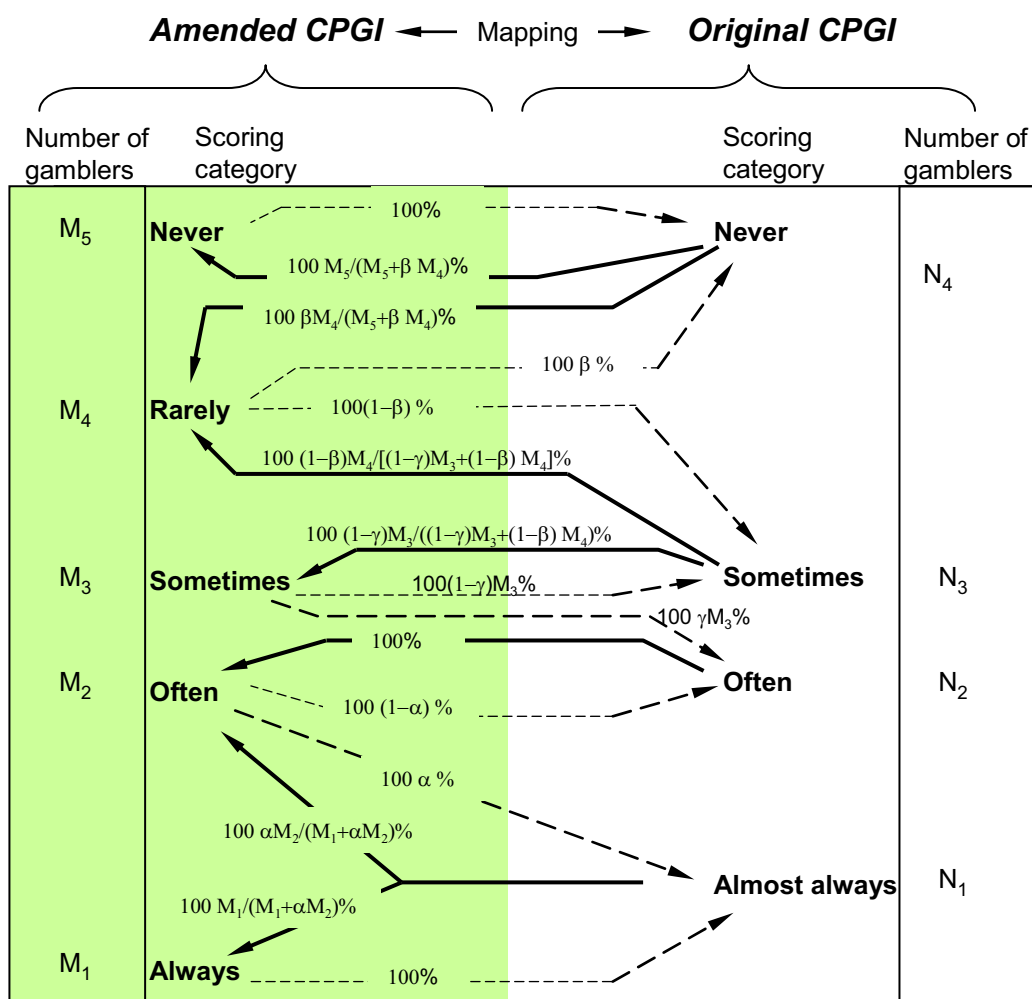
Amended CPGI ← Mapping → Original CPGI

Number of gamblers

Scoring category

Scoring category

Number of gamblers

$M_5$

Never

100%

Never

$100\ M_5/(M_5+\beta\ M_4)\%$

$N_4$

$100\ \beta M_4/(M_5+\beta\ M_4)\%$

$100\ \beta\ \%$

$M_4$

Rarely

$100(1-\beta)\ \%$

$100\ (1-\beta)M_4/[(1-\gamma)M_3+(1-\beta)\ M_4]\%$

$100\ (1-\gamma)M_3/((1-\gamma)M_3+(1-\beta)\ M_4)\%$

$M_3$

Sometimes

$100(1-\gamma)M_3\%$

Sometimes

$N_3$

$100\ \gamma M_3\%$

$M_2$

100%

Often

Often

$N_2$

$100\ (1-\alpha)\ \%$

$100\ \alpha\ \%$

$100\ \alpha M_2/(M_1+\alpha M_2)\%$

Almost always

$N_1$

$100\ M_1/(M_1+\alpha M_2)\%$

$M_1$

Always

100%